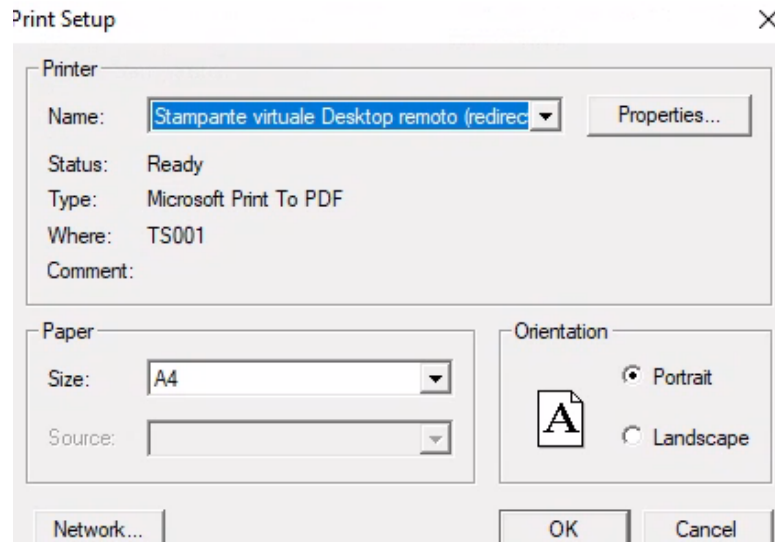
Print Setup

×

Printer

Name: Stampante virtuale Desktop remoto (redirec

Properties...

Status: Ready

Type: Microsoft Print To PDF

Where: TS001

Comment:

Paper

Size: A4

Source:

Orientation

Portrait

A

Landscape

Network...

OK

Cancel